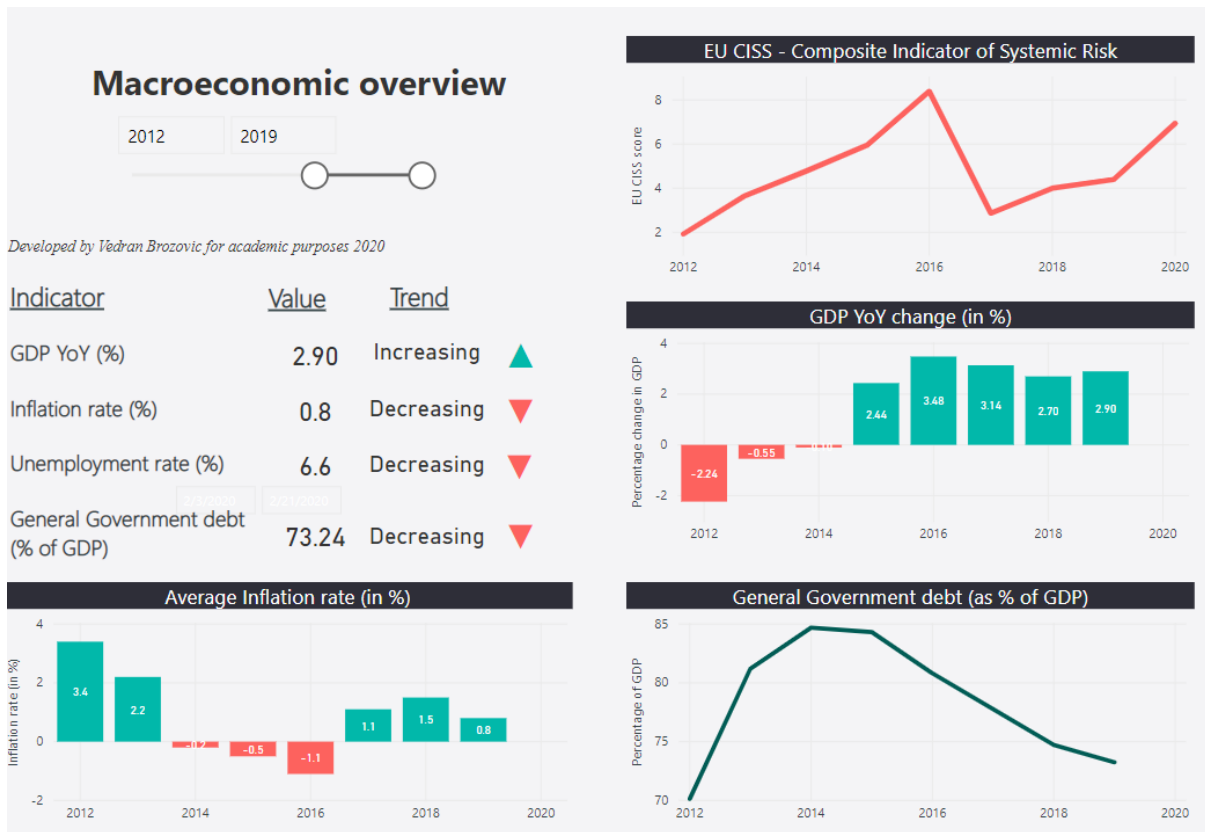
Macroeconomic overview

2012 2019

Developed by Vedran Brozovic for academic purposes 2020

| Indicator | Value | Trend |
|---|---|---|
| GDP YoY (%) | 2.90 | Increasing |
| Inflation rate (%) | 0.8 | Decreasing |
| Unemployment rate (%) | 6.6 | Decreasing |
| General Government debt (% of GDP) | 73.24 | Decreasing |

2/1/2020 2/21/2020

EU CISS - Composite Indicator of Systemic Risk

EU CISS score

8
6
4
2

2012 2014 2016 2018 2020

GDP YoY change (in %)

Percentage change in GDP

4
2
0
-2

-2.24 -0.55 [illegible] 2.44 3.48 3.14 2.70 2.90

2012 2014 2016 2018 2020

Average Inflation rate (in %)

Inflation rate (in %)

4
2
0
-2

3.4 2.2 -0.2 -0.5 -1.1 1.1 1.5 0.8

2012 2014 2016 2018 2020

General Government debt (as % of GDP)

Percentage of GDP

85
80
75
70

2012 2014 2016 2018 2020